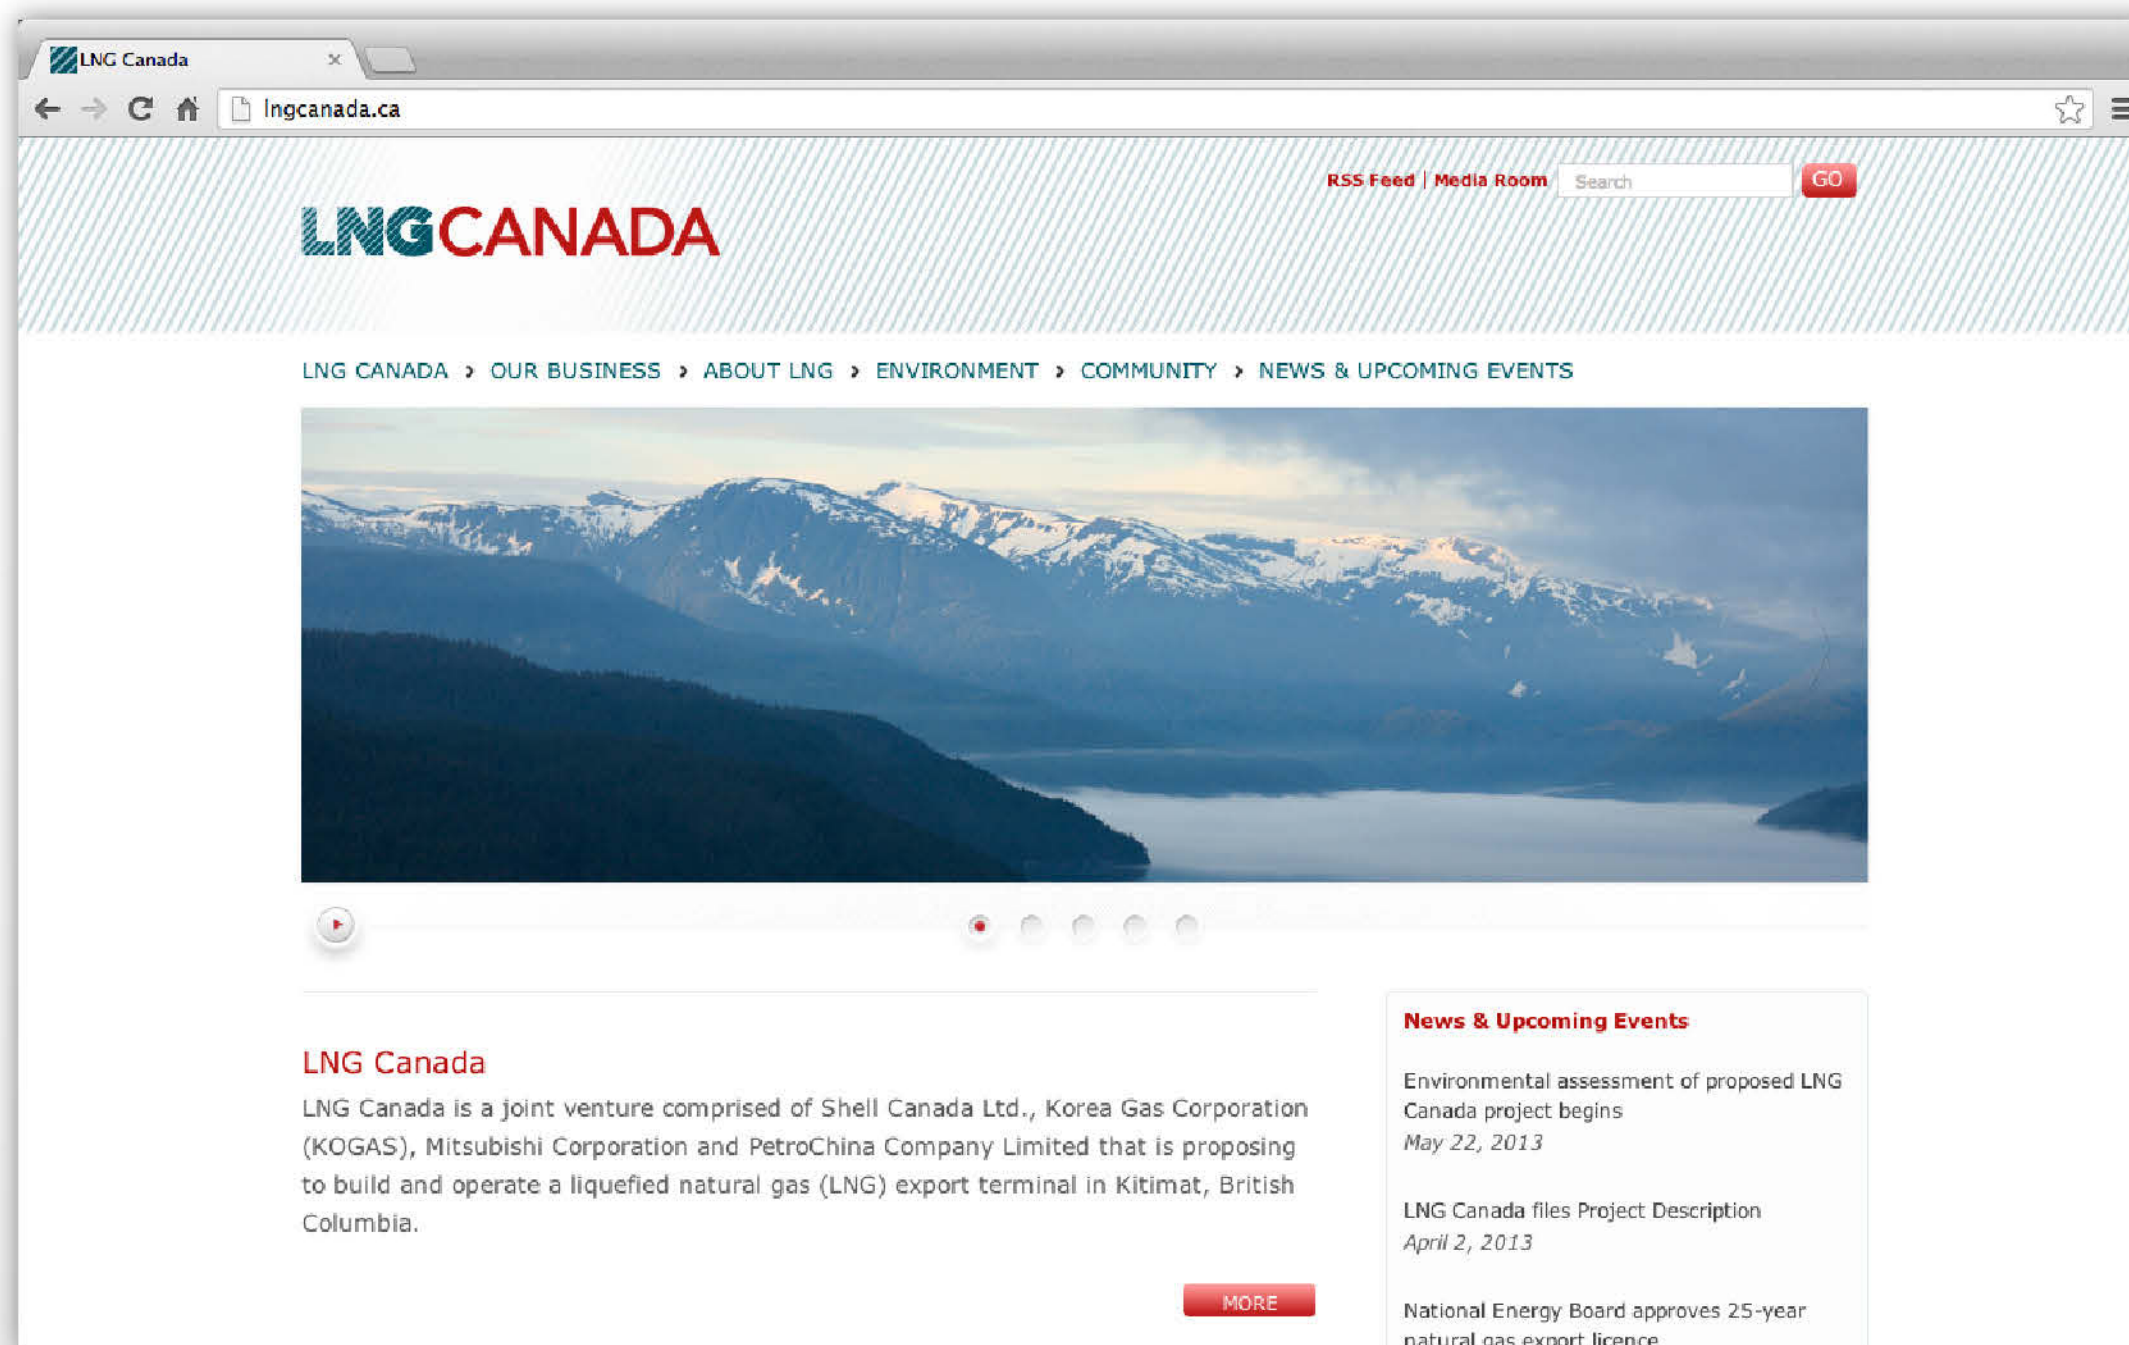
LNG Canada ×

lngcanada.ca

RSS Feed | Media Room Search GO

LNGCANADA

LNG CANADA › OUR BUSINESS › ABOUT LNG › ENVIRONMENT › COMMUNITY › NEWS & UPCOMING EVENTS

LNG Canada

LNG Canada is a joint venture comprised of Shell Canada Ltd., Korea Gas Corporation (KOGAS), Mitsubishi Corporation and PetroChina Company Limited that is proposing to build and operate a liquefied natural gas (LNG) export terminal in Kitimat, British Columbia.

MORE

News & Upcoming Events

Environmental assessment of proposed LNG Canada project begins
May 22, 2013

LNG Canada files Project Description
April 2, 2013

National Energy Board approves 25-year natural gas export licence